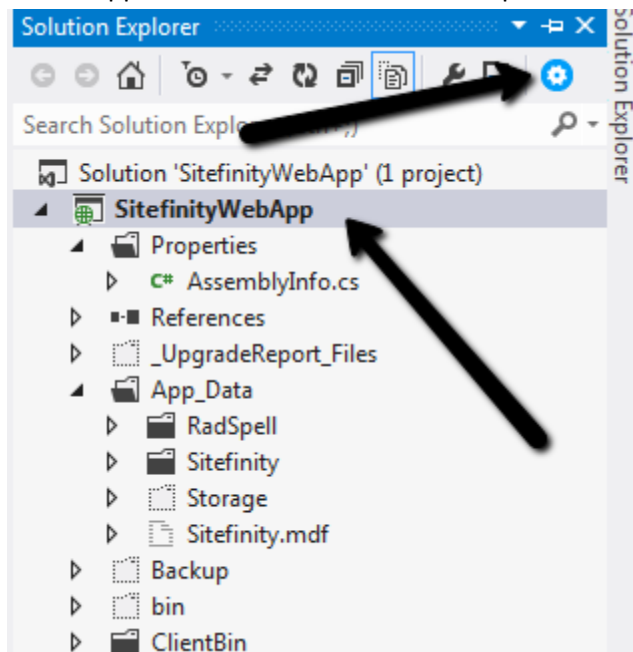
Solution Explorer

Search Solution Explo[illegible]

Solution 'SitefinityWebApp' (1 project)

SitefinityWebApp

Properties

C# AssemblyInfo.cs

References

_UpgradeReport_Files

App_Data

RadSpell

Sitefinity

Storage

Sitefinity.mdf

Backup

bin

ClientBin

Solution Explorer